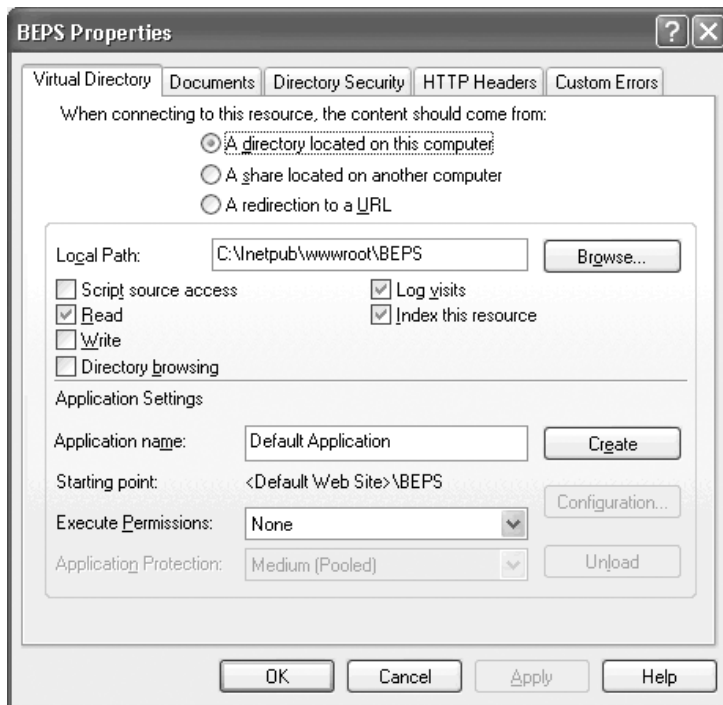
BEPS Properties

?

Virtual Directory | Documents | Directory Security | HTTP Headers | Custom Errors

When connecting to this resource, the content should come from:

A directory located on this computer

A share located on another computer

A redirection to a URL

Local Path: C:\Inetpub\wwwroot\BEPS

Browse...

Script source access

Read

Write

Directory browsing

Log visits

Index this resource

Application Settings

Application name: Default Application

Create

Starting point: <Default Web Site>\BEPS

Configuration...

Execute Permissions: None

Application Protection: Medium (Pooled)

Unload

OK

Cancel

Apply

Help